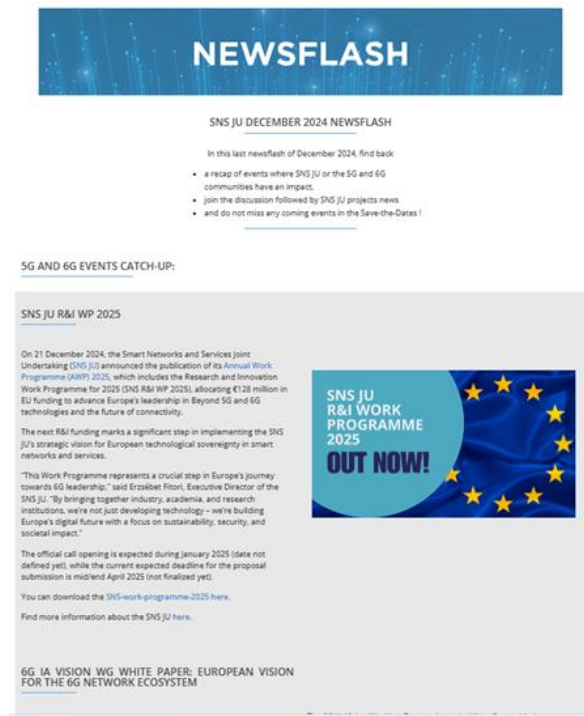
NEWSFLASH

SNS JU DECEMBER 2024 NEWSFLASH

In this last newsflash of December 2024, find back

- a recap of events where SNS JU or the 5G and 6G communities have an impact,
- join the discussion followed by SNS JU projects news
- and do not miss any coming events in the Save-the-Dates !

5G AND 6G EVENTS CATCH-UP:

SNS JU R&I WP 2025

On 21 December 2024, the Smart Networks and Services Joint Undertaking (SNS JU) announced the publication of its Annual Work Programme (AWP) 2025, which includes the Research and Innovation Work Programme for 2025 (SNS R&I WP 2025), allocating €128 million in EU funding to advance Europe's leadership in Beyond 5G and 6G technologies and the future of connectivity.

The next R&I funding marks a significant step in implementing the SNS JU's strategic vision for European technological sovereignty in smart networks and services.

"This Work Programme represents a crucial step in Europe's journey towards 6G leadership," said Erzsébet Fitori, Executive Director of the SNS JU. "By bringing together industry, academia, and research institutions, we're not just developing technology – we're building Europe's digital future with a focus on sustainability, security, and societal impact."

The official call opening is expected during January 2025 (date not defined yet), while the current expected deadline for the proposal submission is mid/end April 2025 (not finalized yet).

You can download the SNS-work-programme-2025 here.

Find more information about the SNS JU here.

SNS JU R&I WORK PROGRAMME 2025 OUT NOW!

6G IA VISION WG WHITE PAPER: EUROPEAN VISION FOR THE 6G NETWORK ECOSYSTEM

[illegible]